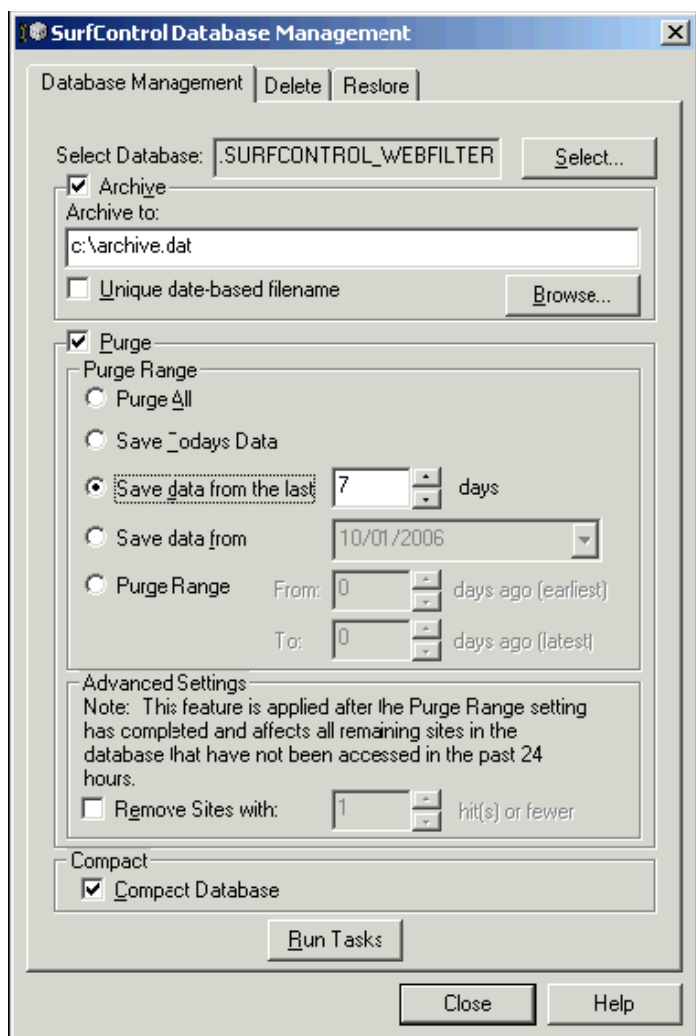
SurfControl Database Management

Database Management | Delete | Restore

Select Database: .SURFCONTROL_WEBFILTER Select...

Archive
Archive to:
c:\archive.dat
Unique date-based filename
Browse...

Purge
Purge Range
Purge All
Save Todays Data
Save data from the last 7 days
Save data from 10/01/2006
Purge Range From: 0 days ago (earliest)
To: 0 days ago (latest)

Advanced Settings
Note: This feature is applied after the Purge Range setting has completed and affects all remaining sites in the database that have not been accessed in the past 24 hours.
Remove Sites with: 1 hit(s) or fewer

Compact
Compact Database

Run Tasks

Close Help